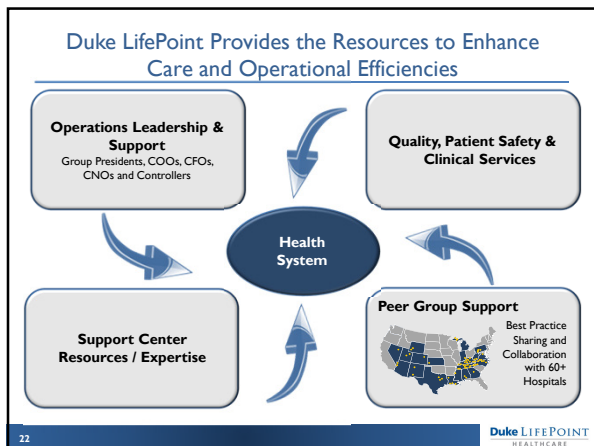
Duke LifePoint Provides the Resources to Enhance Care and Operational Efficiencies

Operations Leadership & Support
Group Presidents, COOs, CFOs, CNOs and Controllers

Quality, Patient Safety & Clinical Services

Health System

Support Center Resources / Expertise

Peer Group Support
Best Practice Sharing and Collaboration with 60+ Hospitals

22

Duke LIFEPOINT HEALTHCARE